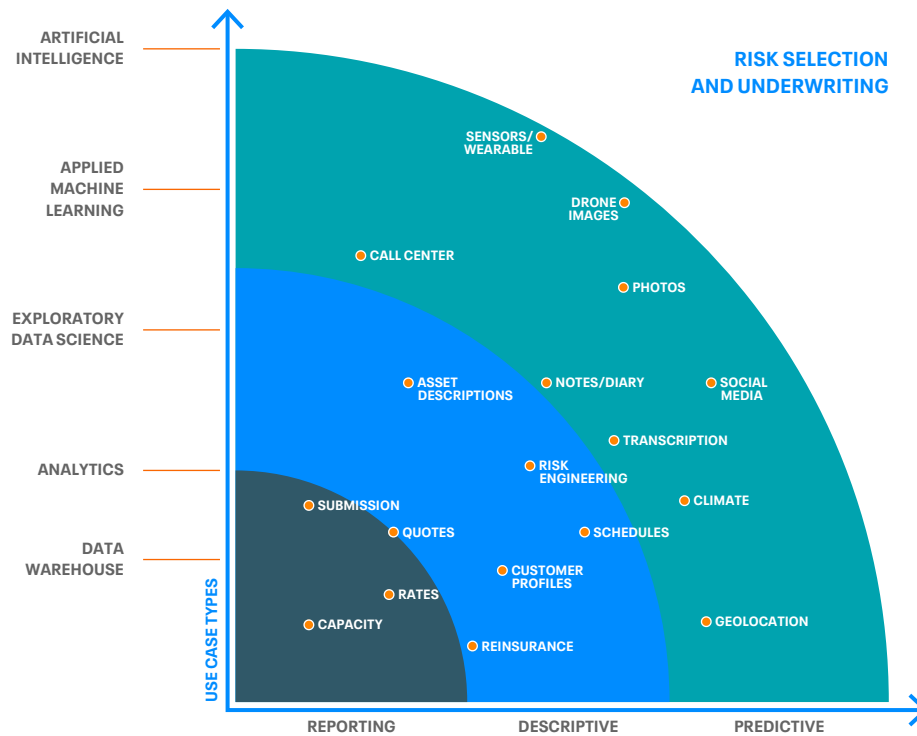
ARTIFICIAL INTELLIGENCE

APPLIED MACHINE LEARNING

EXPLORATORY DATA SCIENCE

ANALYTICS

DATA WAREHOUSE

RISK SELECTION AND UNDERWRITING

SENSORS/ WEARABLE

DRONE IMAGES

CALL CENTER

PHOTOS

ASSET DESCRIPTIONS

NOTES/DIARY

SOCIAL MEDIA

TRANSCRIPTION

RISK ENGINEERING

CLIMATE

SUBMISSION

QUOTES

SCHEDULES

CUSTOMER PROFILES

RATES

CAPACITY

GEOLOCATION

REINSURANCE

USE CASE TYPES

REPORTING

DESCRIPTIVE

PREDICTIVE